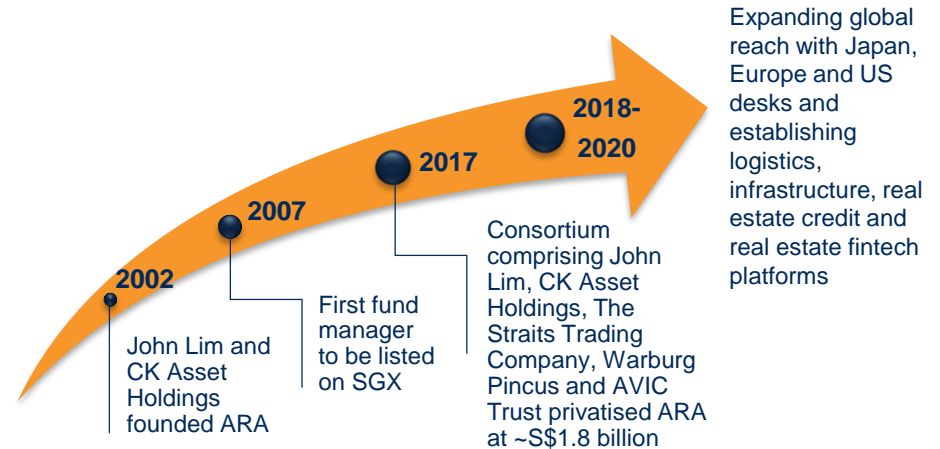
Expanding global reach with Japan, Europe and US desks and establishing logistics, infrastructure, real estate credit and real estate fintech platforms

2002

John Lim and CK Asset Holdings founded ARA

2007

First fund manager to be listed on SGX

2017

Consortium comprising John Lim, CK Asset Holdings, The Straits Trading Company, Warburg Pincus and AVIC Trust privatised ARA at ~S$1.8 billion

2018-2020